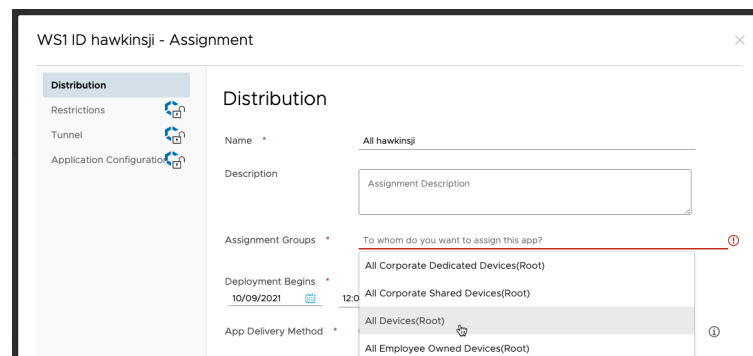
WS1 ID hawkinsji - Assignment

×

Distribution
Restrictions
Tunnel
Application Configuration

Distribution

Name *
All hawkinsji

Description
Assignment Description

Assignment Groups *
To whom do you want to assign this app?

Deployment Begins *
10/09/2021
12:0

App Delivery Method *

All Corporate Dedicated Devices(Root)
All Corporate Shared Devices(Root)
All Devices(Root)
All Employee Owned Devices(Root)